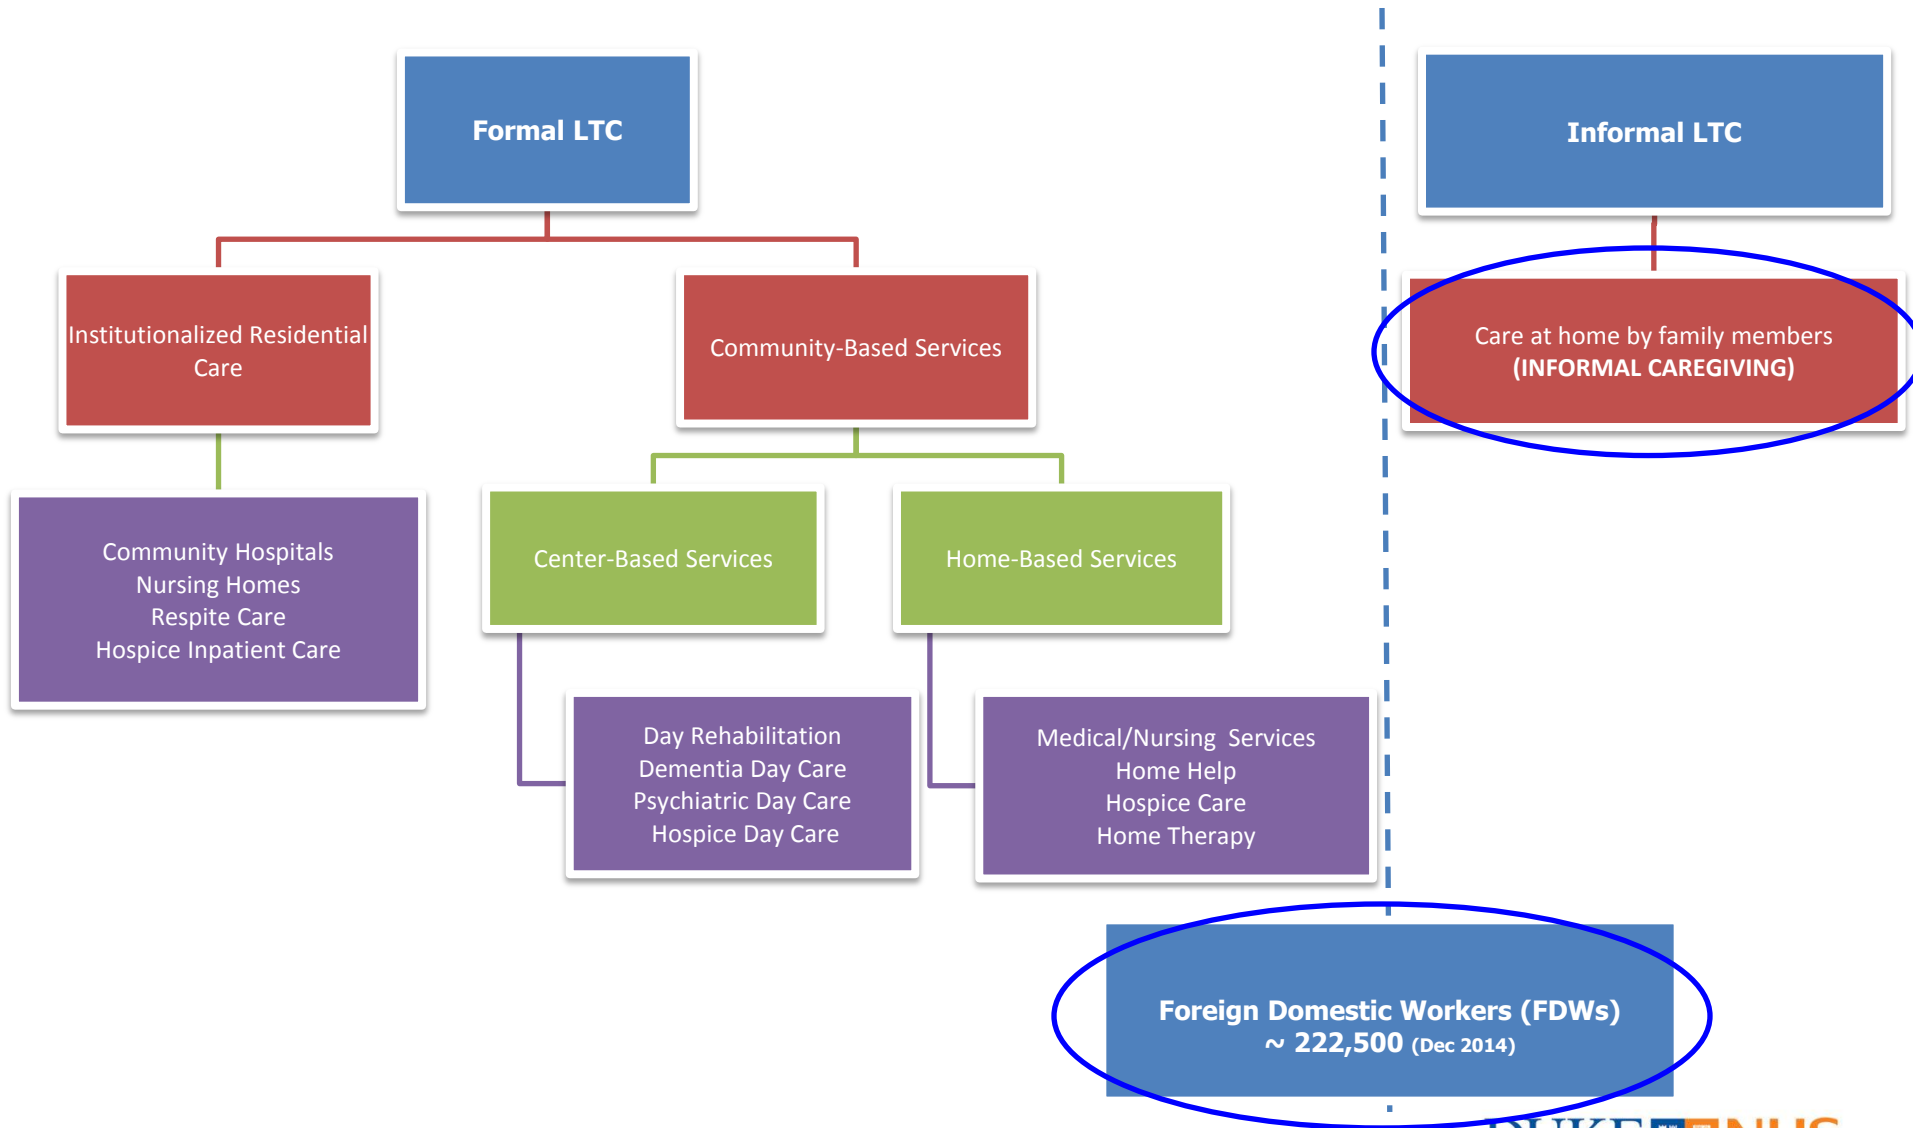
Formal LTC

Institutionalized Residential Care

Community-Based Services

Community Hospitals
Nursing Homes
Respite Care
Hospice Inpatient Care

Center-Based Services

Home-Based Services

Day Rehabilitation
Dementia Day Care
Psychiatric Day Care
Hospice Day Care

Medical/Nursing Services
Home Help
Hospice Care
Home Therapy

Informal LTC

Care at home by family members
(INFORMAL CAREGIVING)

Foreign Domestic Workers (FDWs)
~ 222,500 (Dec 2014)

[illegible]